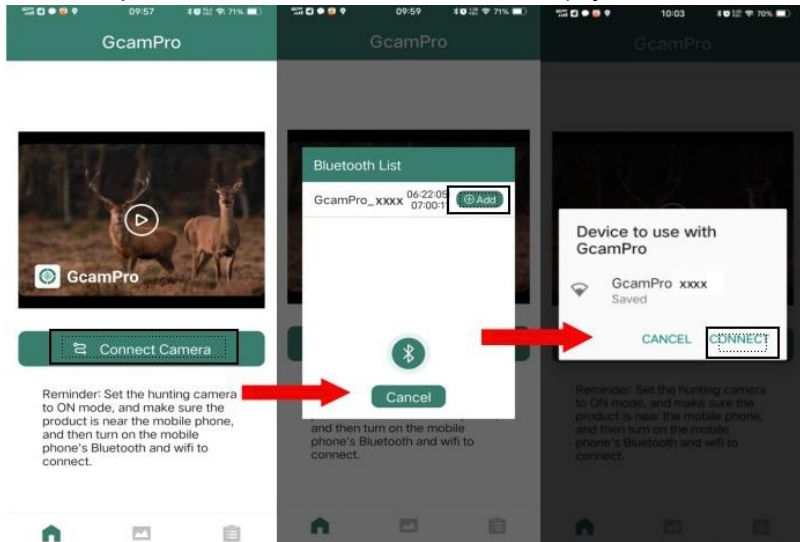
09:57 71%

GcamPro

GcamPro

Connect Camera

Reminder: Set the hunting camera to ON mode, and make sure the product is near the mobile phone, and then turn on the mobile phone's Bluetooth and wifi to connect.

09:59 71%

GcamPro

Bluetooth List

GcamPro_xxxx 06:22:05 07:00:1

Add

Cancel

and then turn on the mobile phone's Bluetooth and wifi to connect.

10:03 70%

GcamPro

Device to use with GcamPro

GcamPro xxxx
Saved

CANCEL CONNECT

Reminder: Set the hunting camera to ON mode, and make sure the product is near the mobile phone, and then turn on the mobile phone's Bluetooth and wifi to connect.